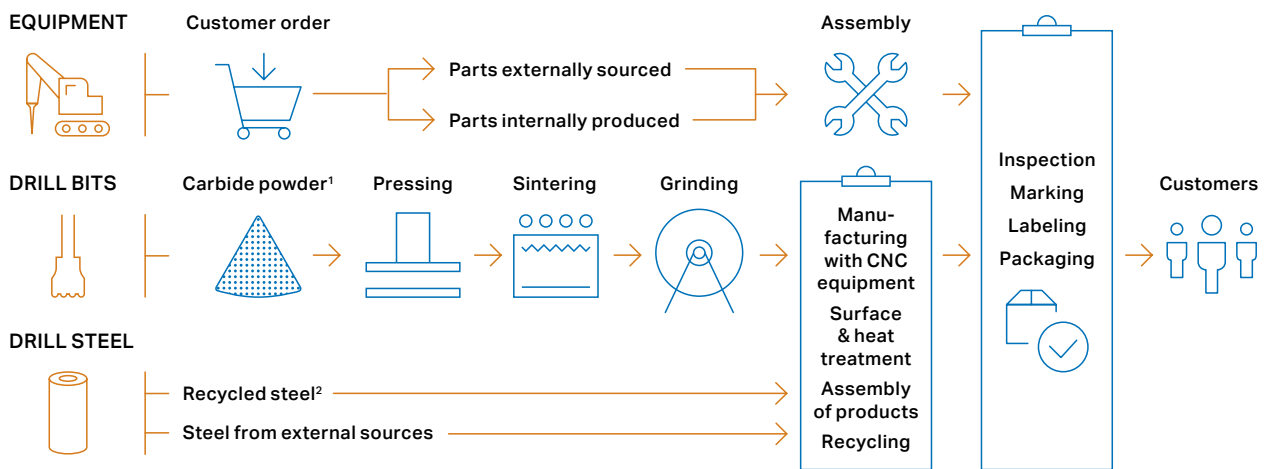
EQUIPMENT

Customer order

Parts externally sourced

Parts internally produced

Assembly

DRILL BITS

Carbide powder$^1$

Pressing

Sintering

Grinding

Manufacturing with CNC equipment

Surface & heat treatment

Assembly of products

Recycling

Inspection

Marking

Labeling

Packaging

Customers

DRILL STEEL

Recycled steel$^2$

Steel from external sources